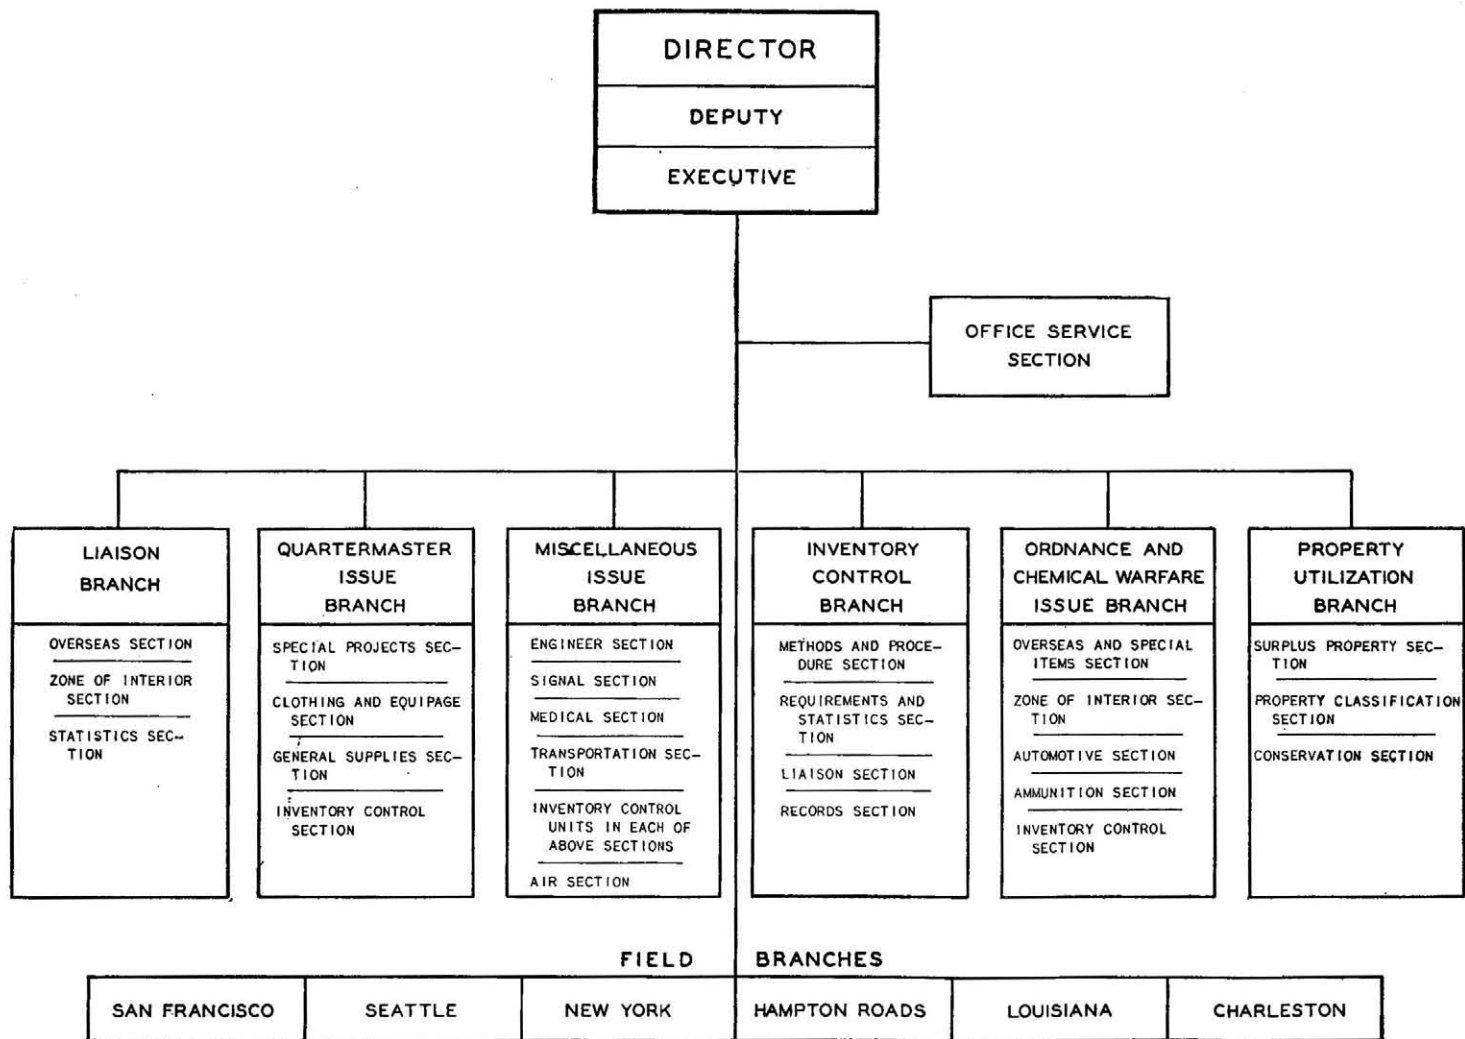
DIRECTOR
DEPUTY
EXECUTIVE

OFFICE SERVICE SECTION

LIAISON BRANCH
OVERSEAS SECTION
ZONE OF INTERIOR SECTION
STATISTICS SECTION

QUARTERMASTER ISSUE BRANCH
SPECIAL PROJECTS SECTION
CLOTHING AND EQUIPAGE SECTION
GENERAL SUPPLIES SECTION
INVENTORY CONTROL SECTION

MISCELLANEOUS ISSUE BRANCH
ENGINEER SECTION
SIGNAL SECTION
MEDICAL SECTION
TRANSPORTATION SECTION
INVENTORY CONTROL UNITS IN EACH OF ABOVE SECTIONS
AIR SECTION

INVENTORY CONTROL BRANCH
METHODS AND PROCEDURE SECTION
REQUIREMENTS AND STATISTICS SECTION
LIAISON SECTION
RECORDS SECTION

ORDNANCE AND CHEMICAL WARFARE ISSUE BRANCH
OVERSEAS AND SPECIAL ITEMS SECTION
ZONE OF INTERIOR SECTION
AUTOMOTIVE SECTION
AMMUNITION SECTION
INVENTORY CONTROL SECTION

PROPERTY UTILIZATION BRANCH
SURPLUS PROPERTY SECTION
PROPERTY CLASSIFICATION SECTION
CONSERVATION SECTION

FIELD BRANCHES

| SAN FRANCISCO | SEATTLE | NEW YORK | HAMPTON ROADS | LOUISIANA | CHARLESTON |
|---|---|---|---|---|---|